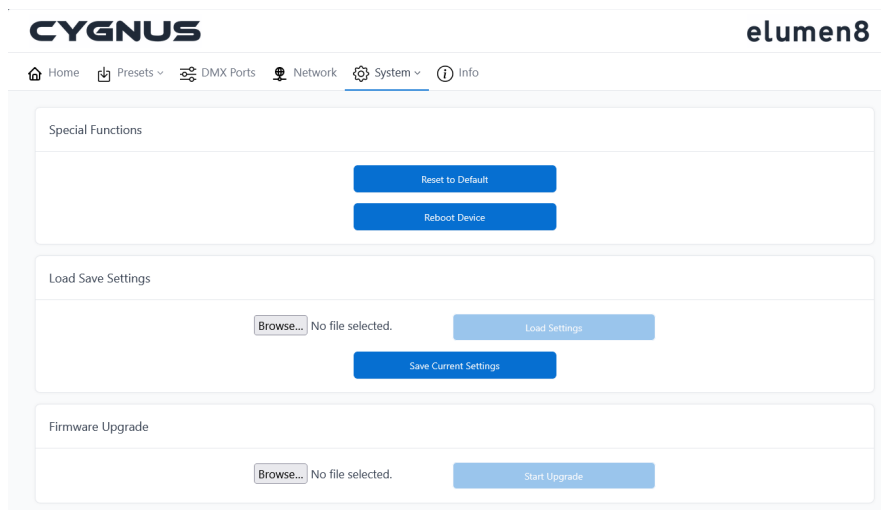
CYGNUS

elumen8

Home Presets DMX Ports Network System Info

Special Functions

Reset to Default

Reboot Device

Load Save Settings

Browse... No file selected.

Load Settings

Save Current Settings

Firmware Upgrade

Browse... No file selected.

Start Upgrade